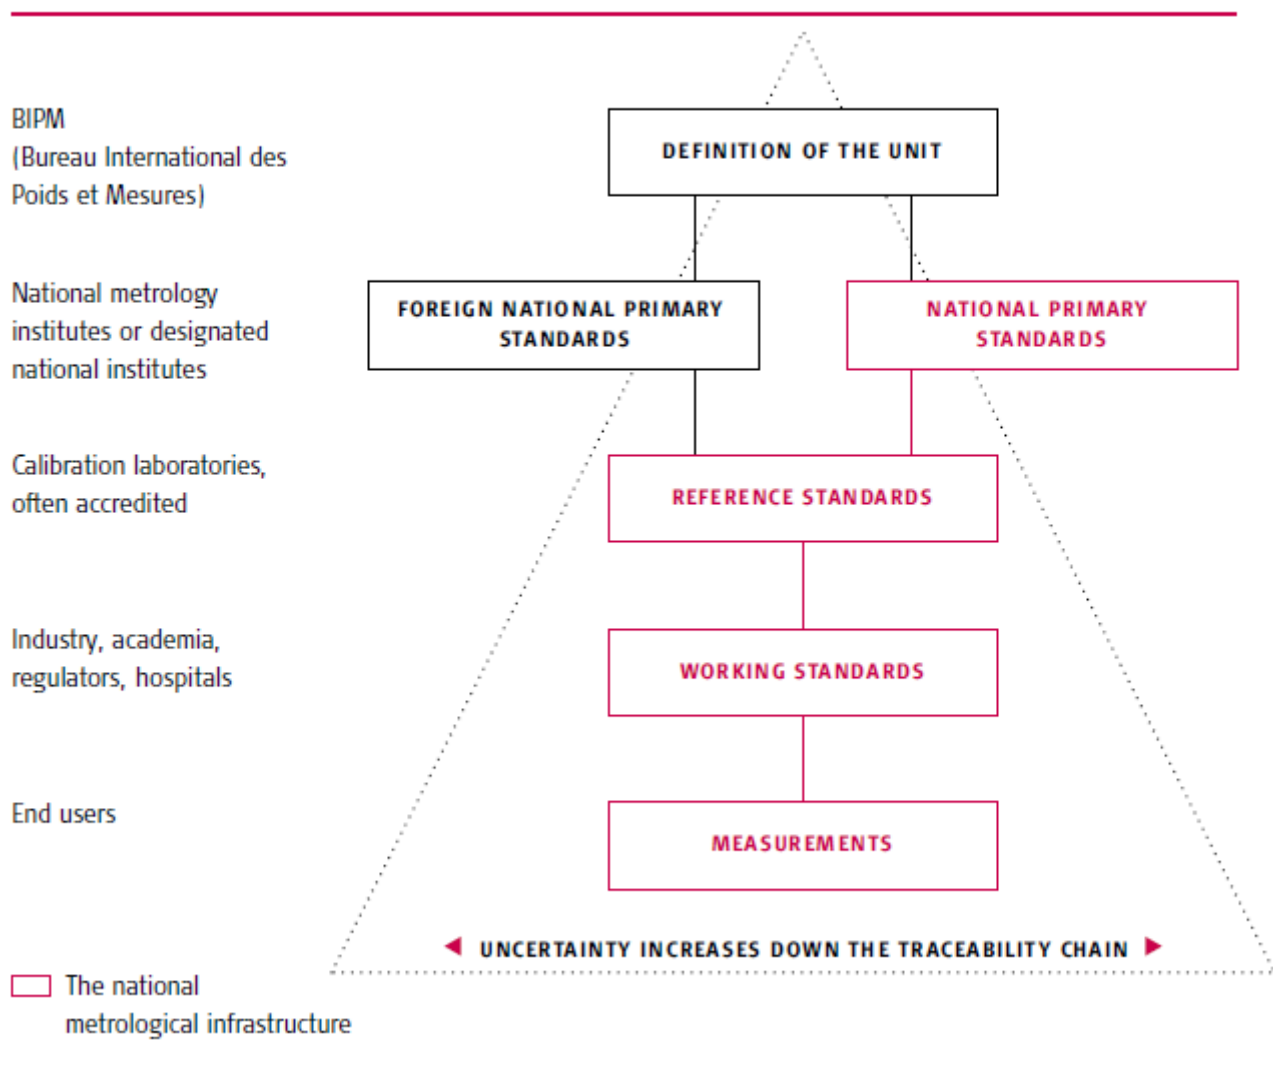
BIPM
(Bureau International des Poids et Mesures)

DEFINITION OF THE UNIT

National metrology institutes or designated national institutes

FOREIGN NATIONAL PRIMARY STANDARDS

NATIONAL PRIMARY STANDARDS

Calibration laboratories, often accredited

REFERENCE STANDARDS

Industry, academia, regulators, hospitals

WORKING STANDARDS

End users

MEASUREMENTS

UNCERTAINTY INCREASES DOWN THE TRACEABILITY CHAIN

The national metrological infrastructure